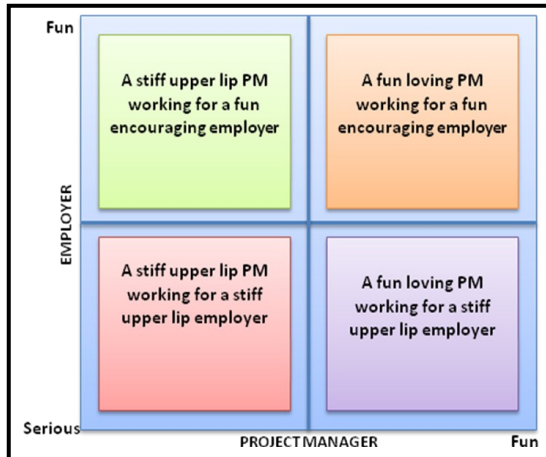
Fun

EMPLOYER

A stiff upper lip PM working for a fun encouraging employer

A fun loving PM working for a fun encouraging employer

A stiff upper lip PM working for a stiff upper lip employer

A fun loving PM working for a stiff upper lip employer

Serious

PROJECT MANAGER

Fun